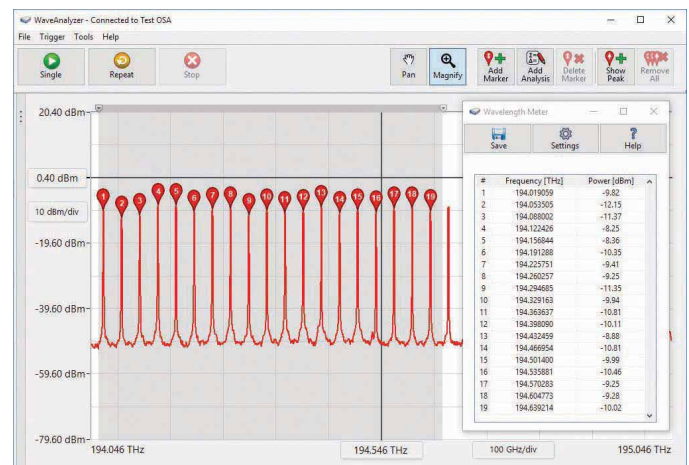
WaveAnalyzer - Connected to Test OSA

File Trigger Tools Help

Single Repeat Stop

Pan Magnify Add Marker Add Analysis Delete Marker Show Peak Remove All

20.40 dBm

0.40 dBm

10 dBm/div

-19.60 dBm

-39.60 dBm

-59.60 dBm

-79.60 dBm

1 2 3 4 5 6 7 8 9 10 11 12 13 14 15 16 17 18 19

194.046 THz

194.546 THz

100 GHz/div

195.046 THz

Wavelength Meter

Save Settings Help

| # | Frequency [THz] | Power [dBm] |
|---|---|---|
| 1 | 194.019059 | -9.82 |
| 2 | 194.053505 | -12.15 |
| 3 | 194.088002 | -11.37 |
| 4 | 194.122426 | -8.25 |
| 5 | 194.156844 | -8.36 |
| 6 | 194.191288 | -10.35 |
| 7 | 194.225751 | -9.41 |
| 8 | 194.260257 | -9.25 |
| 9 | 194.294685 | -11.35 |
| 10 | 194.329163 | -9.94 |
| 11 | 194.363637 | -10.81 |
| 12 | 194.398090 | -10.11 |
| 13 | 194.432459 | -8.88 |
| 14 | 194.466954 | -10.81 |
| 15 | 194.501400 | -9.99 |
| 16 | 194.535881 | -10.46 |
| 17 | 194.570283 | -9.25 |
| 18 | 194.604773 | -9.28 |
| 19 | 194.639214 | -10.02 |